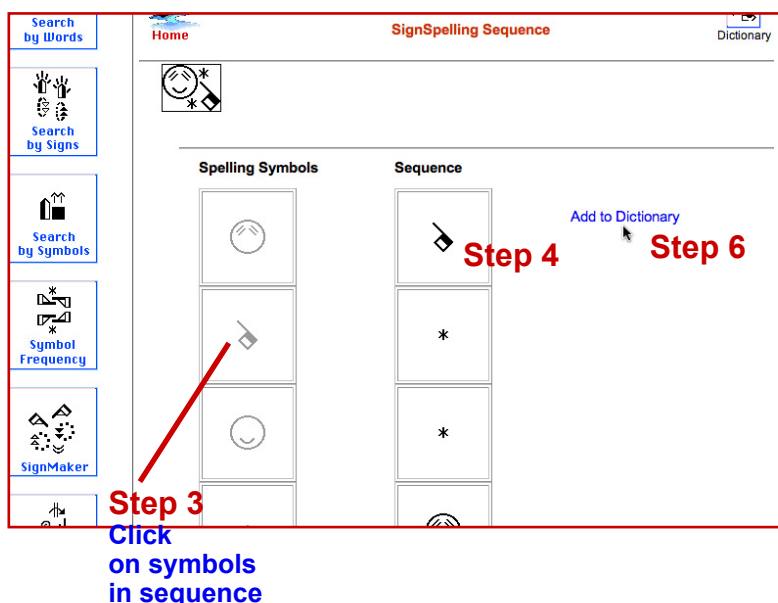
Search by Words

Search by Signs

Search by Symbols

Symbol Frequency

SignMaker

Home

SignSpelling Sequence

Dictionary

Spelling Symbols

Sequence

*

*

Add to Dictionary

Step 4

Step 6

Step 3
Click on symbols in sequence